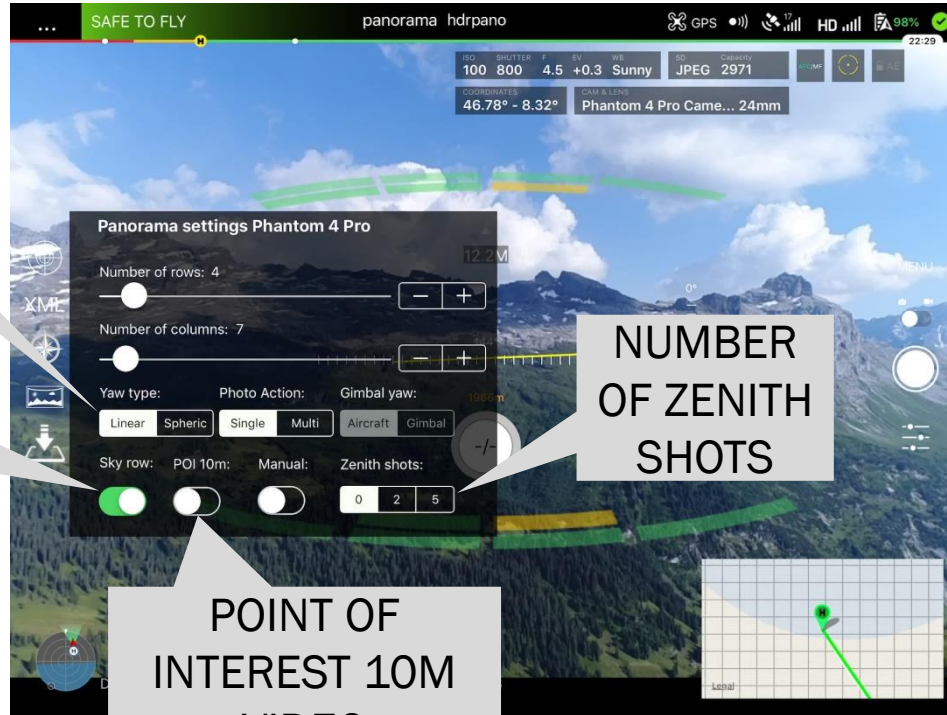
...
SAFE TO FLY
panorama hdrpano
GPS 17 HD 98%
22:29

ISO 100 SHUTTER 800 F 4.5 EV +0.3 WB Sunny
SD JPEG Capacity 2971
AFC/MF
AE
COORDINATES 46.78° - 8.32°
CAM & LENS Phantom 4 Pro Came... 24mm

Panorama settings Phantom 4 Pro
12.2M
Number of rows: 4
Number of columns: 7
Yaw type:
Linear Spheric
Photo Action:
Single Multi
Gimbal yaw:
Aircraft Gimbal
Sky row:
POI 10m:
Manual:
Zenith shots:
0 2 5

XML
MENU
0°
1966m
-/-

NUMBER OF ZENITH SHOTS

POINT OF INTEREST 10M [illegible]

H
Legal